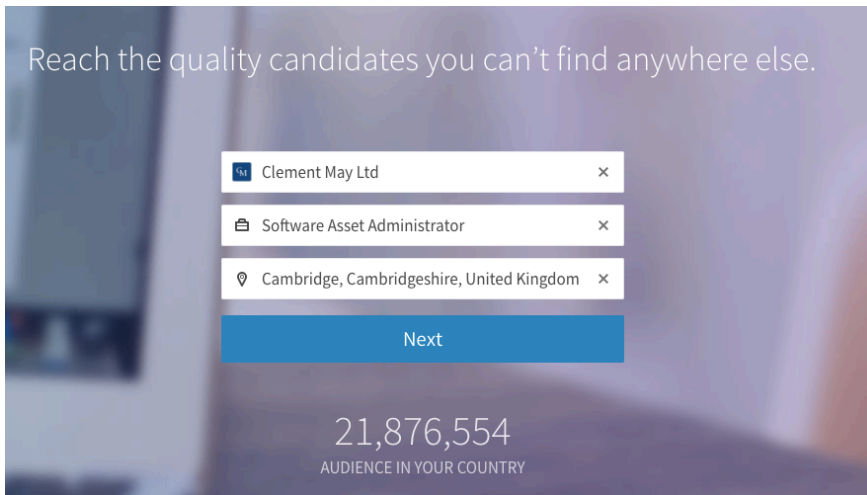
Reach the quality candidates you can't find anywhere else.

CM Clement May Ltd ×

Software Asset Administrator ×

Cambridge, Cambridgeshire, United Kingdom ×

Next

21,876,554
AUDIENCE IN YOUR COUNTRY